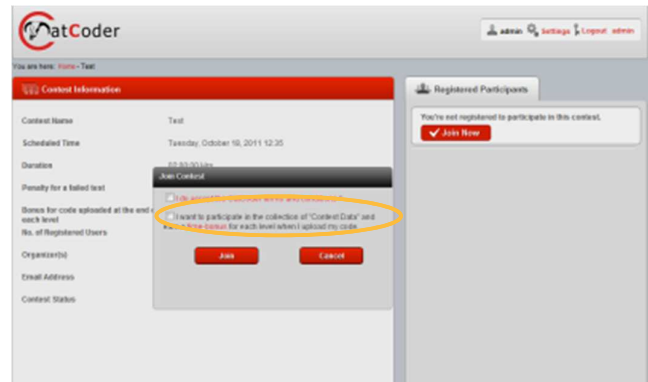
atCoder

admin Settings Logout admin

You are here: Home - Test

Contest Information

Contest Name
Test

Scheduled Time
Tuesday, October 18, 2011 12:35

Duration
02:00:00 Hrs

Penalty for a failed test

Bonus for code uploaded at the end of each level

No. of Registered Users

Organizer(s)

Email Address

Contest Status

Join Contest

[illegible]

I want to participate in the collection of "Contest Data" and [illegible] time bonus for each level when I upload my code.

Join

Cancel

Registered Participants

You're not registered to participate in this contest.

Join Now